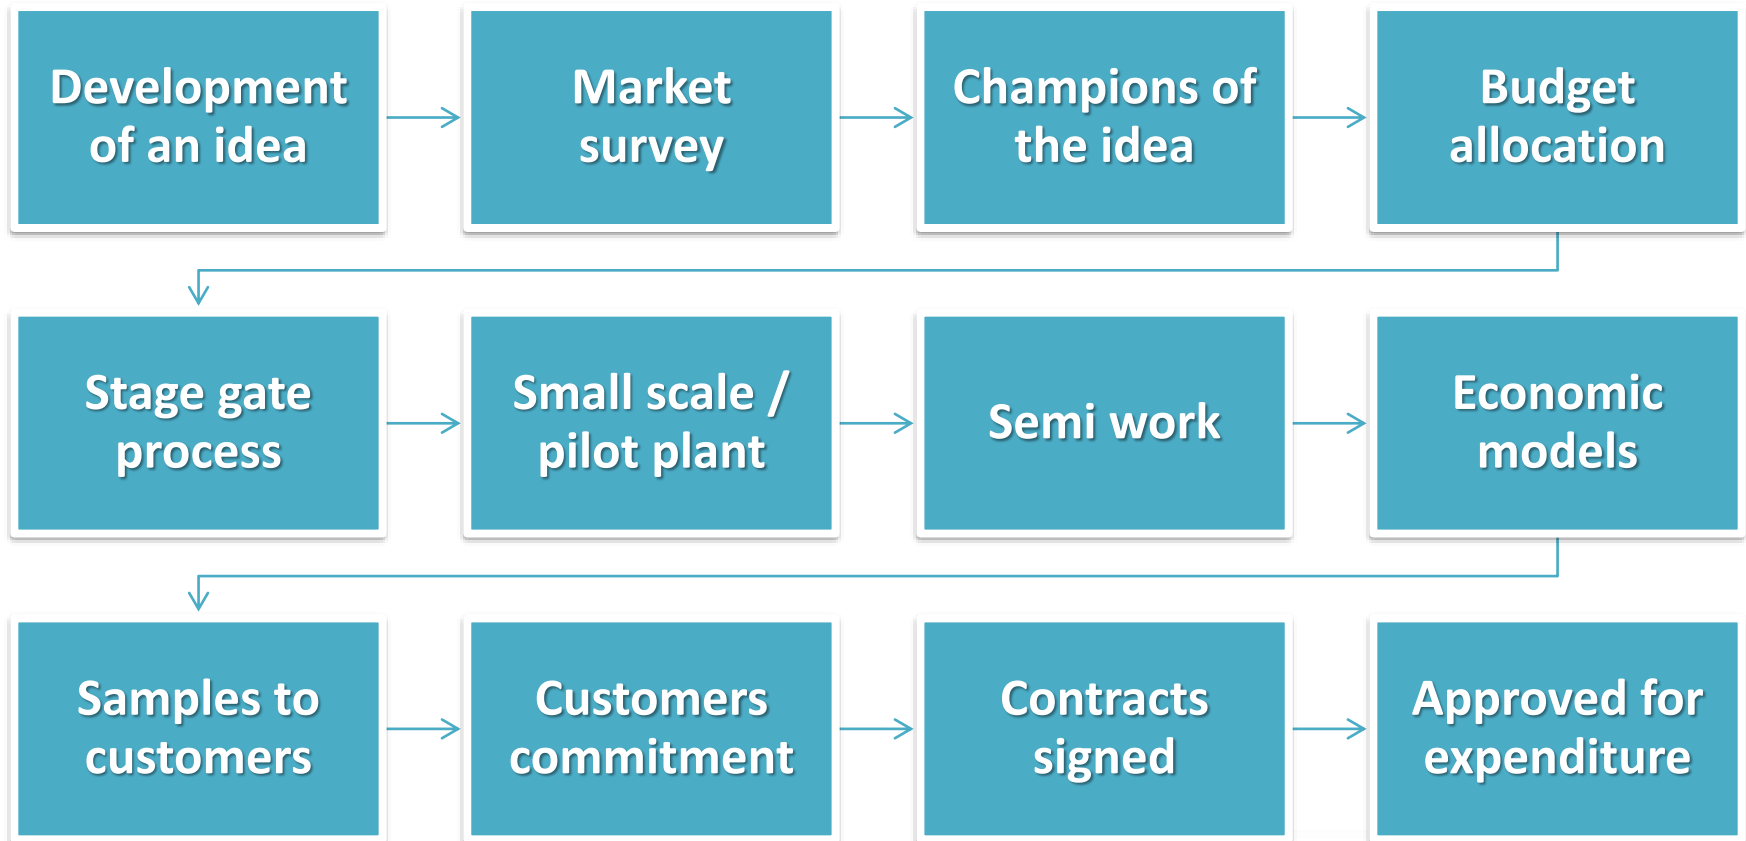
Development of an idea

Market survey

Champions of the idea

Budget allocation

Stage gate process

Small scale / pilot plant

Semi work

Economic models

Samples to customers

Customers commitment

Contracts signed

Approved for expenditure